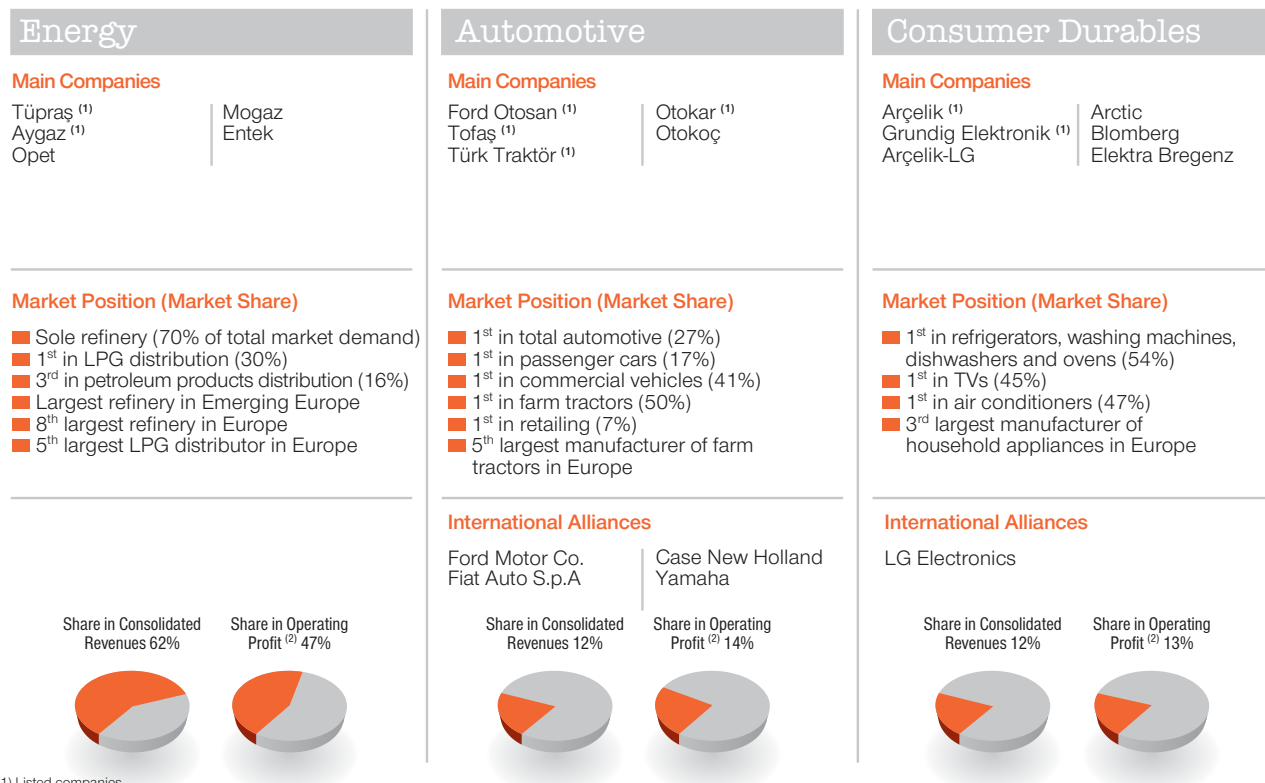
Energy

Main Companies

Tüpraş $^{(1)}$
Aygaz $^{(1)}$
Opet

Mogaz
Entek

Market Position (Market Share)

Sole refinery (70% of total market demand)
1$^{st}$ in LPG distribution (30%)
3$^{rd}$ in petroleum products distribution (16%)
Largest refinery in Emerging Europe
8$^{th}$ largest refinery in Europe
5$^{th}$ largest LPG distributor in Europe

Share in Consolidated Revenues 62%

Share in Operating Profit $^{(2)}$ 47%

Automotive

Main Companies

Ford Otosan $^{(1)}$
Tofaş $^{(1)}$
Türk Traktör $^{(1)}$

Otokar $^{(1)}$
Otokoç

Market Position (Market Share)

1$^{st}$ in total automotive (27%)
1$^{st}$ in passenger cars (17%)
1$^{st}$ in commercial vehicles (41%)
1$^{st}$ in farm tractors (50%)
1$^{st}$ in retailing (7%)
5$^{th}$ largest manufacturer of farm tractors in Europe

International Alliances

Ford Motor Co.
Fiat Auto S.p.A

Case New Holland
Yamaha

Share in Consolidated Revenues 12%

Share in Operating Profit $^{(2)}$ 14%

Consumer Durables

Main Companies

Arçelik $^{(1)}$
Grundig Elektronik $^{(1)}$
Arçelik-LG

Arctic
Blomberg
Elektra Bregenz

Market Position (Market Share)

1$^{st}$ in refrigerators, washing machines, dishwashers and ovens (54%)
1$^{st}$ in TVs (45%)
1$^{st}$ in air conditioners (47%)
3$^{rd}$ largest manufacturer of household appliances in Europe

International Alliances

LG Electronics

Share in Consolidated Revenues 12%

Share in Operating Profit $^{(2)}$ 13%

1) Listed companies